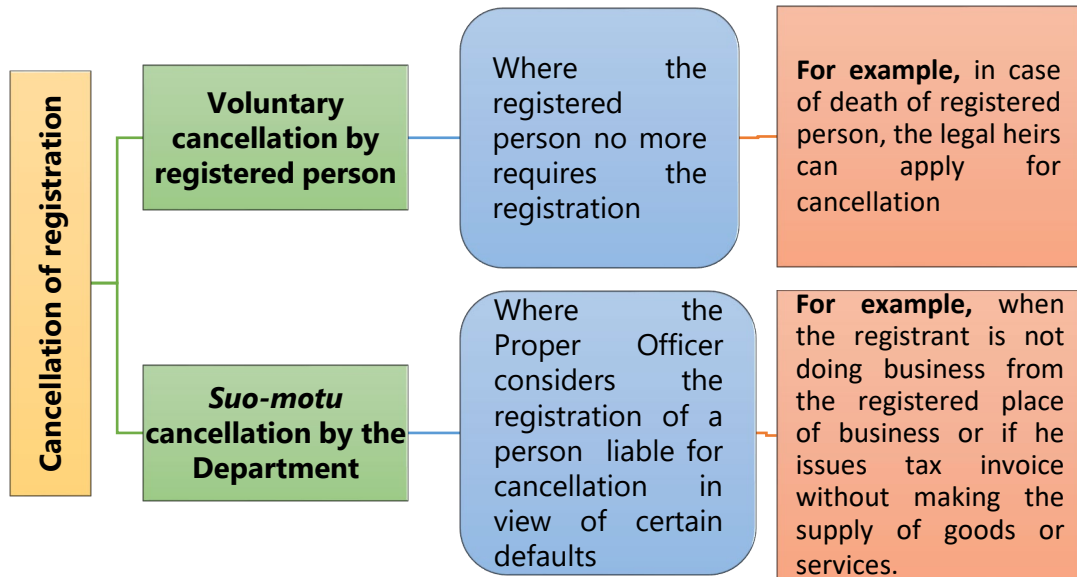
Cancellation of registration

Voluntary cancellation by registered person

Where the registered person no more requires the registration

For example, in case of death of registered person, the legal heirs can apply for cancellation

Suo-motu cancellation by the Department

Where the Proper Officer considers the registration of a person liable for cancellation in view of certain defaults

For example, when the registrant is not doing business from the registered place of business or if he issues tax invoice without making the supply of goods or services.